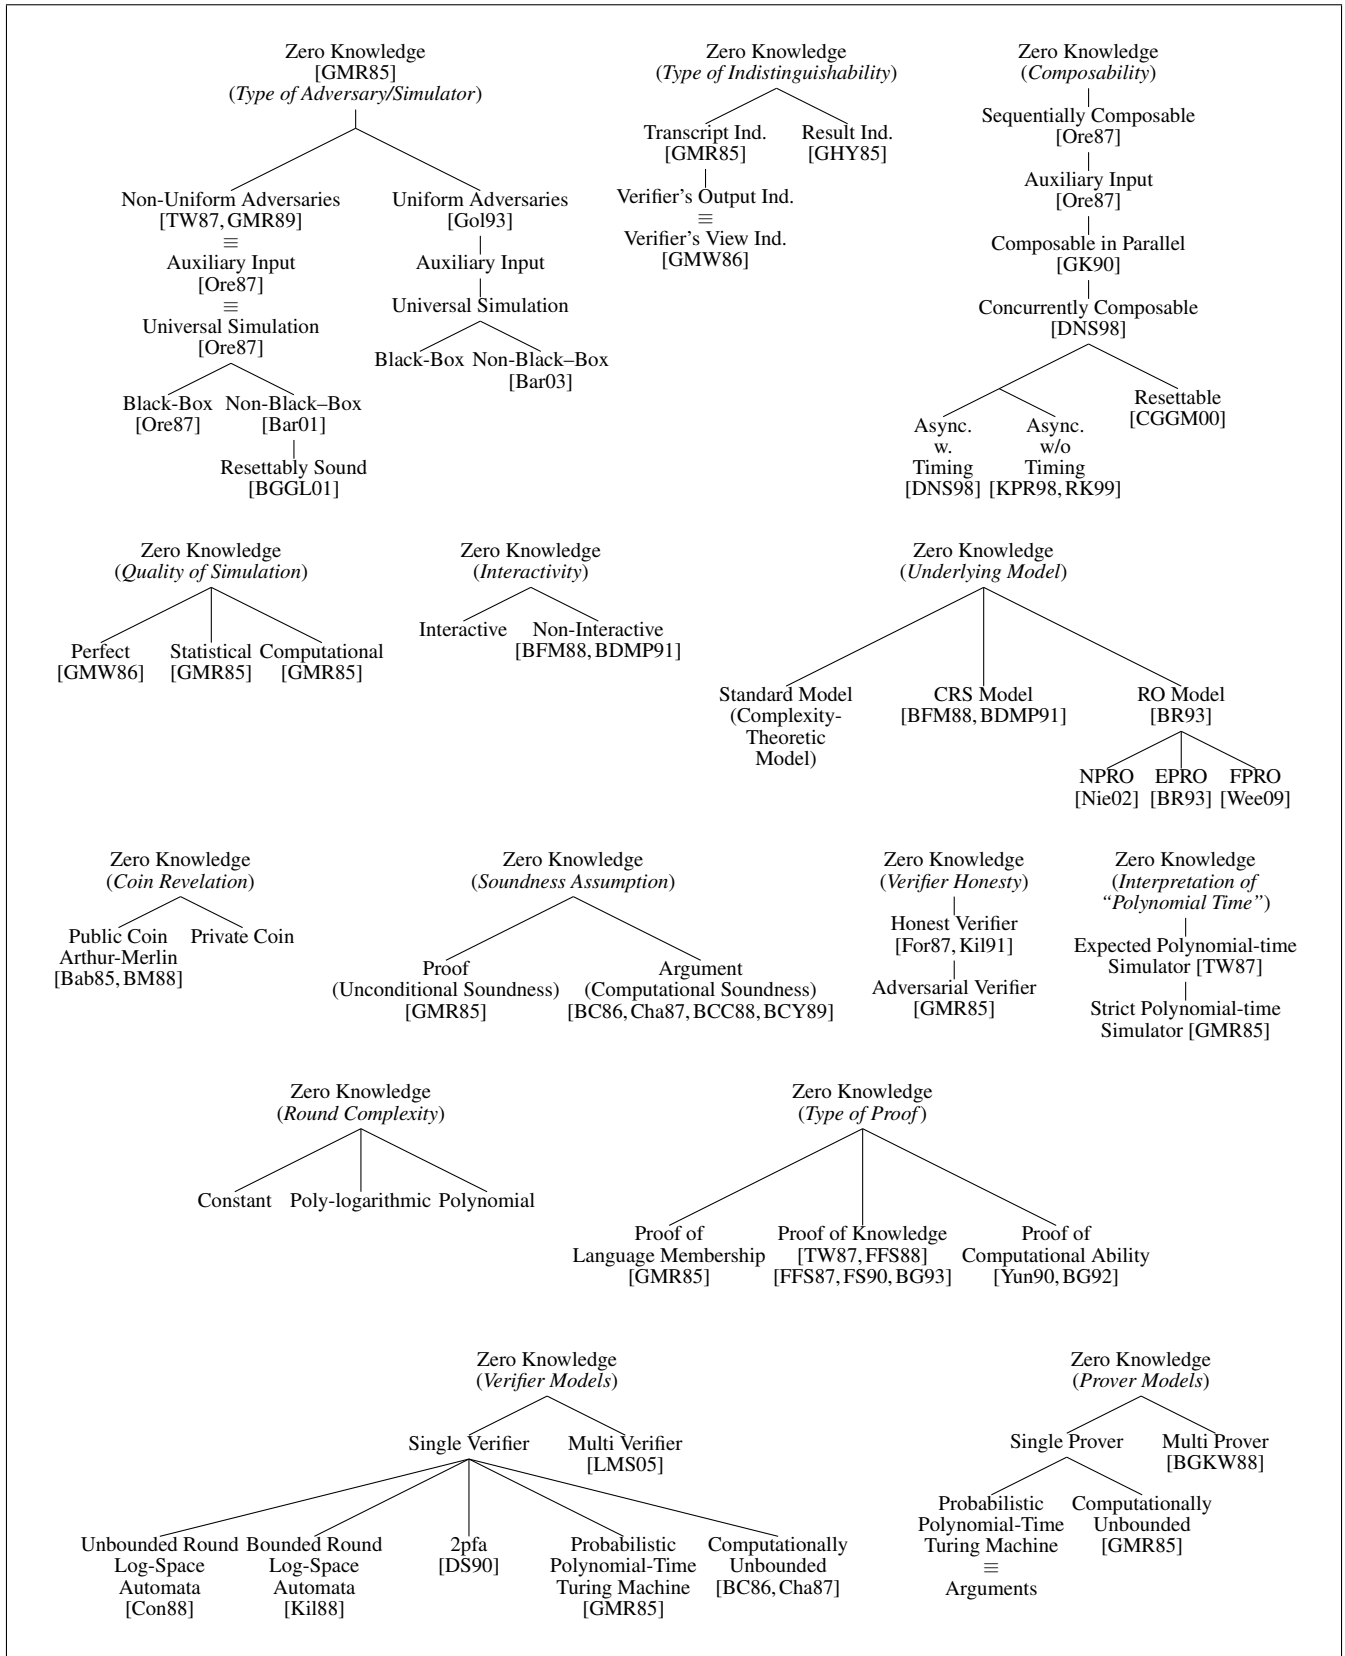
Zero Knowledge
[GMR85]
(*Type of Adversary/Simulator*)

Non-Uniform Adversaries
[TW87, GMR89]
≡
Auxiliary Input
[Ore87]
≡
Universal Simulation
[Ore87]

Black-Box
[Ore87]

Non-Black–Box
[Bar01]

Resettably Sound
[BGGL01]

Uniform Adversaries
[Gol93]

Auxiliary Input

Universal Simulation

Black-Box

Non-Black–Box
[Bar03]

Zero Knowledge
(*Type of Indistinguishability*)

Transcript Ind.
[GMR85]

Verifier's Output Ind.
≡
Verifier's View Ind.
[GMW86]

Result Ind.
[GHY85]

Zero Knowledge
(*Composability*)

Sequentially Composable
[Ore87]

Auxiliary Input
[Ore87]

Composable in Parallel
[GK90]

Concurrently Composable
[DNS98]

Async. w. Timing
[DNS98]

Async. w/o Timing
[KPR98, RK99]

Resettable
[CGGM00]

Zero Knowledge
(*Quality of Simulation*)

Perfect
[GMW86]

Statistical
[GMR85]

Computational
[GMR85]

Zero Knowledge
(*Interactivity*)

Interactive

Non-Interactive
[BFM88, BDMP91]

Zero Knowledge
(*Underlying Model*)

Standard Model
(Complexity-Theoretic Model)

CRS Model
[BFM88, BDMP91]

RO Model
[BR93]

NPRO
[Nie02]

EPRO
[BR93]

FPRO
[Wee09]

Zero Knowledge
(*Coin Revelation*)

Public Coin
Arthur-Merlin
[Bab85, BM88]

Private Coin

Zero Knowledge
(*Soundness Assumption*)

Proof
(Unconditional Soundness)
[GMR85]

Argument
(Computational Soundness)
[BC86, Cha87, BCC88, BCY89]

Zero Knowledge
(*Verifier Honesty*)

Honest Verifier
[For87, Kil91]

Adversarial Verifier
[GMR85]

Zero Knowledge
(*Interpretation of "Polynomial Time"*)

Expected Polynomial-time Simulator [TW87]

Strict Polynomial-time Simulator [GMR85]

Zero Knowledge
(*Round Complexity*)

Constant

Poly-logarithmic

Polynomial

Zero Knowledge
(*Type of Proof*)

Proof of Language Membership
[GMR85]

Proof of Knowledge
[TW87, FFS88]
[FFS87, FS90, BG93]

Proof of Computational Ability
[Yun90, BG92]

Zero Knowledge
(*Verifier Models*)

Single Verifier

Multi Verifier
[LMS05]

Unbounded Round Log-Space Automata
[Con88]

Bounded Round Log-Space Automata
[Kil88]

2pfa
[DS90]

Probabilistic Polynomial-Time Turing Machine
[GMR85]

Computationally Unbounded
[BC86, Cha87]

Zero Knowledge
(*Prover Models*)

Single Prover

Multi Prover
[BGKW88]

Probabilistic Polynomial-Time Turing Machine
≡
Arguments

Computationally Unbounded
[GMR85]